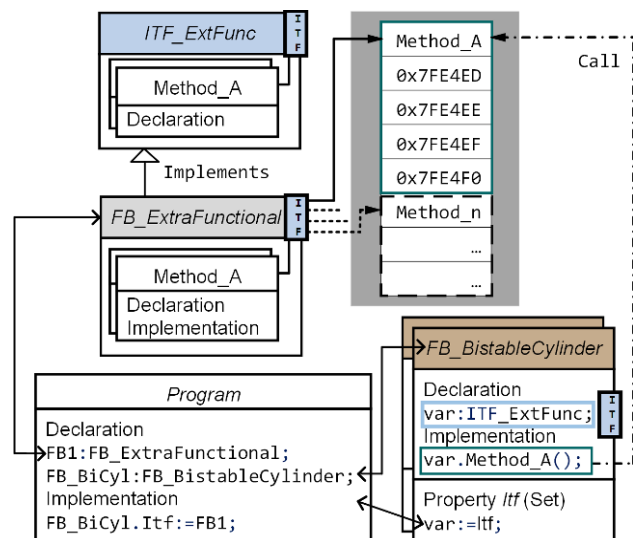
ITF_ExtFunc

ITF

Method_A

Declaration

Implements

FB_ExtraFunctional

ITF

Method_A

Declaration

Implementation

Method_A

0x7FE4ED

0x7FE4EE

0x7FE4EF

0x7FE4F0

Method_n

…

…

Call

FB_BistableCylinder

Declaration

var:ITF_ExtFunc;

ITF

Implementation

var.Method_A();

Property Itf (Set)

var:=Itf;

Program

Declaration

FB1:FB_ExtraFunctional;

FB_BiCyl:FB_BistableCylinder;

Implementation

FB_BiCyl.Itf:=FB1;